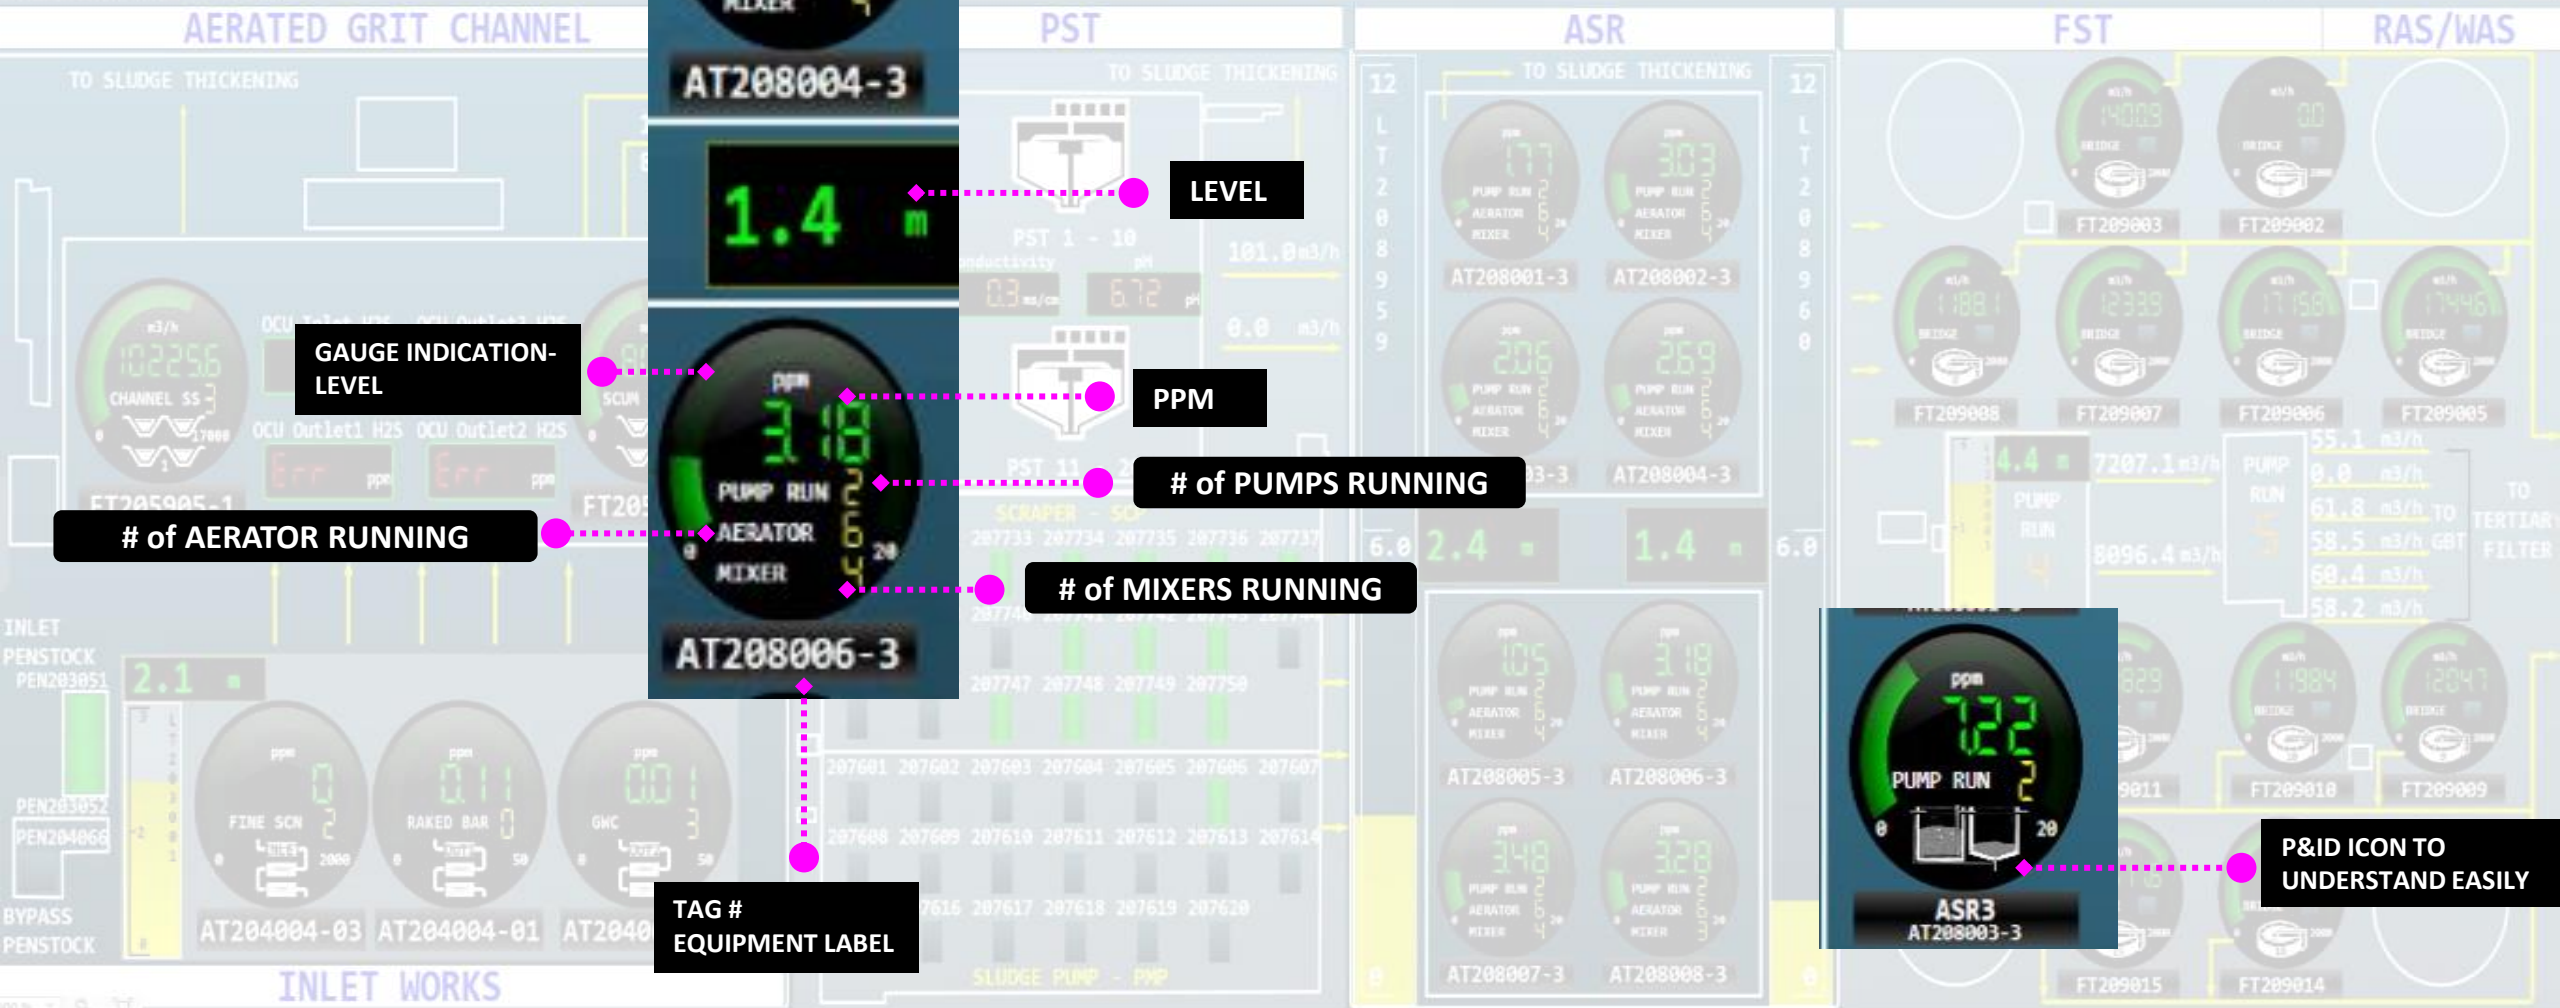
AERATED GRIT CHANNEL

PST

ASR

FST

RAS/WAS

TO SLUDGE THICKENING

TO SLUDGE THICKENING

TO SLUDGE THICKENING

MIXER

AT208004-3

1.4 m

LEVEL

GAUGE INDICATION-LEVEL

PPM

ppm
3.18
PUMP RUN 2
AERATOR 6
MIXER 4
0 20

# of PUMPS RUNNING

# of AERATOR RUNNING

# of MIXERS RUNNING

AT208006-3

TAG # EQUIPMENT LABEL

CHANNEL SS

FT205905-1

OCU Inlet1 H2S

OCU Outlet1 H2S

OCU Outlet1 H2S OCU Outlet2 H2S

Err ppm

Err ppm

INLET PENSTOCK PEN203051

2.1 m

PEN203052

PEN204066

BYPASS PENSTOCK

FINE SCN

RAKED BAR

GWC

AT204004-03 AT204004-01 AT2040

INLET WORKS

PST 1 - 10

101.0 m3/h

0.0 m3/h

0.3

6.72 pH

PST 11

SCRAPER - SCR

207733 207734 207735 207736 207737

207747 207748 207749 207750

207601 207602 207603 207604 207605 207606 207607

207608 207609 207610 207611 207612 207613 207614

7616 207617 207618 207619 207620

SLUDGE PUMP - PMP

AT208001-3

AT208002-3

AT208004-3

AT208005-3

AT208006-3

AT208007-3

AT208008-3

6.0 2.4 m

1.4 m 6.0

FT209003

FT209002

FT209008

FT209007

FT209006

FT209005

4.4 m

7207.1 m3/h

8096.4 m3/h

55.1 m3/h

0.0 m3/h

61.8 m3/h

58.5 m3/h

60.4 m3/h

58.2 m3/h

TO GBT

TO TERTIARY FILTER

PUMP RUN

ppm
7.22
PUMP RUN 2
0 20

ASR3
AT208003-3

P&ID ICON TO UNDERSTAND EASILY

FT209011

FT209010

FT209009

FT209015

FT209014